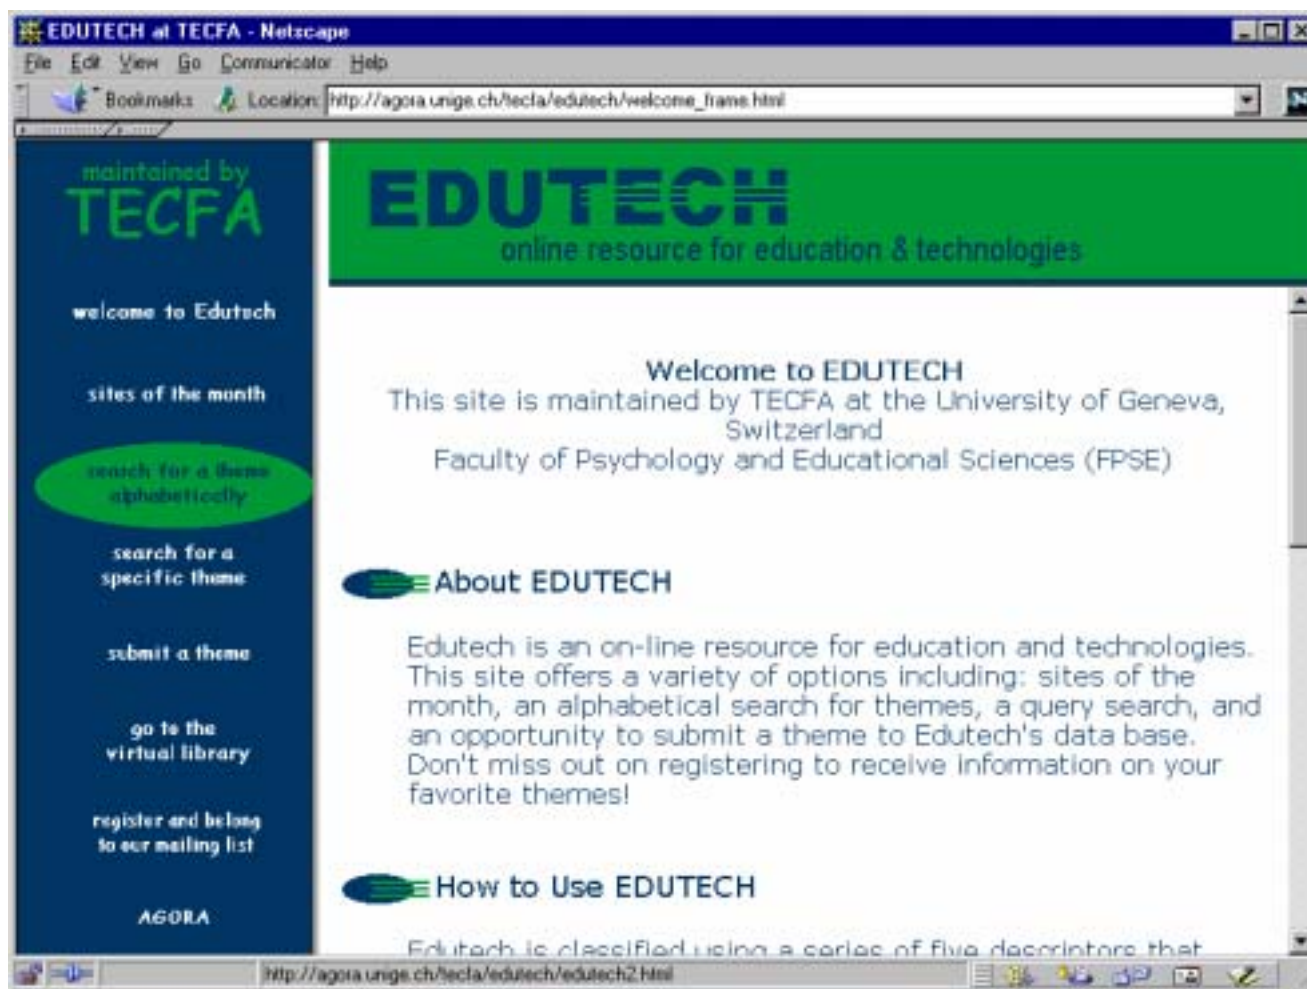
EDUTECH at TECFA - Netscape

File Edit View Go Communicator Help

Bookmarks Location: http://agora.unige.ch/tecfa/edutech/welcome_frame.html

maintained by
TECFA

welcome to Edutech

sites of the month

search for a theme alphabetically

search for a specific theme

submit a theme

go to the virtual library

register and belong to our mailing list

AGORA

EDUTECH
online resource for education & technologies

Welcome to EDUTECH
This site is maintained by TECFA at the University of Geneva, Switzerland
Faculty of Psychology and Educational Sciences (FPSE)

About EDUTECH

Edutech is an on-line resource for education and technologies. This site offers a variety of options including: sites of the month, an alphabetical search for themes, a query search, and an opportunity to submit a theme to Edutech's data base. Don't miss out on registering to receive information on your favorite themes!

How to Use EDUTECH

Edutech is classified using a series of five descriptors that

http://agora.unige.ch/tecfa/edutech/edutech2.html